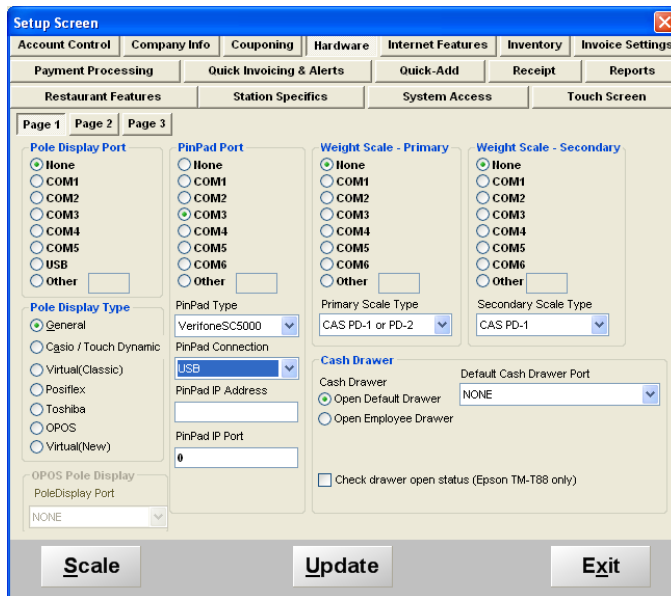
Setup Screen

Account Control | Company Info | Couponing | Hardware | Internet Features | Inventory | Invoice Settings

Payment Processing | Quick Invoicing & Alerts | Quick-Add | Receipt | Reports

Restaurant Features | Station Specifics | System Access | Touch Screen

Page 1 | Page 2 | Page 3

Pole Display Port
None
COM1
COM2
COM3
COM4
COM5
USB
Other

PinPad Port
None
COM1
COM2
COM3
COM4
COM5
COM6
Other

Weight Scale - Primary
None
COM1
COM2
COM3
COM4
COM5
COM6
Other

Weight Scale - Secondary
None
COM1
COM2
COM3
COM4
COM5
COM6
Other

Pole Display Type
General
Casio / Touch Dynamic
Virtual(Classic)
Posiflex
Toshiba
OPOS
Virtual(New)

OPOS Pole Display
PoleDisplay Port
NONE

PinPad Type
VerifoneSC5000
PinPad Connection
USB
PinPad IP Address
PinPad IP Port
0

Primary Scale Type
CAS PD-1 or PD-2

Secondary Scale Type
CAS PD-1

Cash Drawer
Cash Drawer
Open Default Drawer
Open Employee Drawer
Default Cash Drawer Port
NONE

Check drawer open status (Epson TM-T88 only)

Scale
Update
Exit